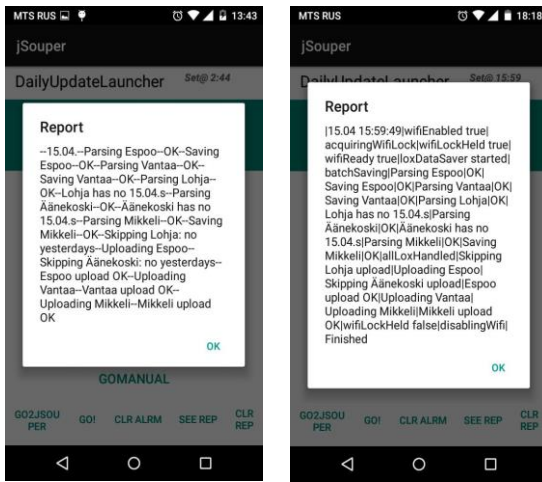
MTS RUS 13:43

jSouper

DailyUpdateLauncher Set@ 2:44

Report

--15.04.--Parsing Espoo--OK--Saving Espoo--OK--Parsing Vantaa--OK--Saving Vantaa--OK--Parsing Lohja--OK--Lohja has no 15.04.s--Parsing Äänekoski--OK--Äänekoski has no 15.04.s--Parsing Mikkeli--OK--Saving Mikkeli--OK--Skipping Lohja: no yesterdays--Uploading Espoo--Skipping Äänekoski: no yesterdays--Espoo upload OK--Uploading Vantaa--Vantaa upload OK--Uploading Mikkeli--Mikkeli upload OK

OK

GOMANUAL

GO2JSOUPER GO! CLR ALRM SEE REP CLR REP

MTS RUS 18:18

jSouper

DailyUpdateLauncher Set@ 15:59

Report

|15.04 15:59:49|wifiEnabled true|acquiringWifiLock|wifiLockHeld true|wifiReady true|loxDataSaver started|batchSaving|Parsing Espoo|OK|Saving Espoo|OK|Parsing Vantaa|OK|Saving Vantaa|OK|Parsing Lohja|OK|Lohja has no 15.04.s|Parsing Äänekoski|OK|Äänekoski has no 15.04.s|Parsing Mikkeli|OK|Saving Mikkeli|OK|allLoxHandled|Skipping Lohja upload|Uploading Espoo|Skipping Äänekoski upload|Espoo upload OK|Uploading Vantaa|Uploading Mikkeli|Mikkeli upload OK|wifiLockHeld false|disablingWifi|Finished

OK

GO2JSOUPER GO! CLR ALRM SEE REP CLR REP